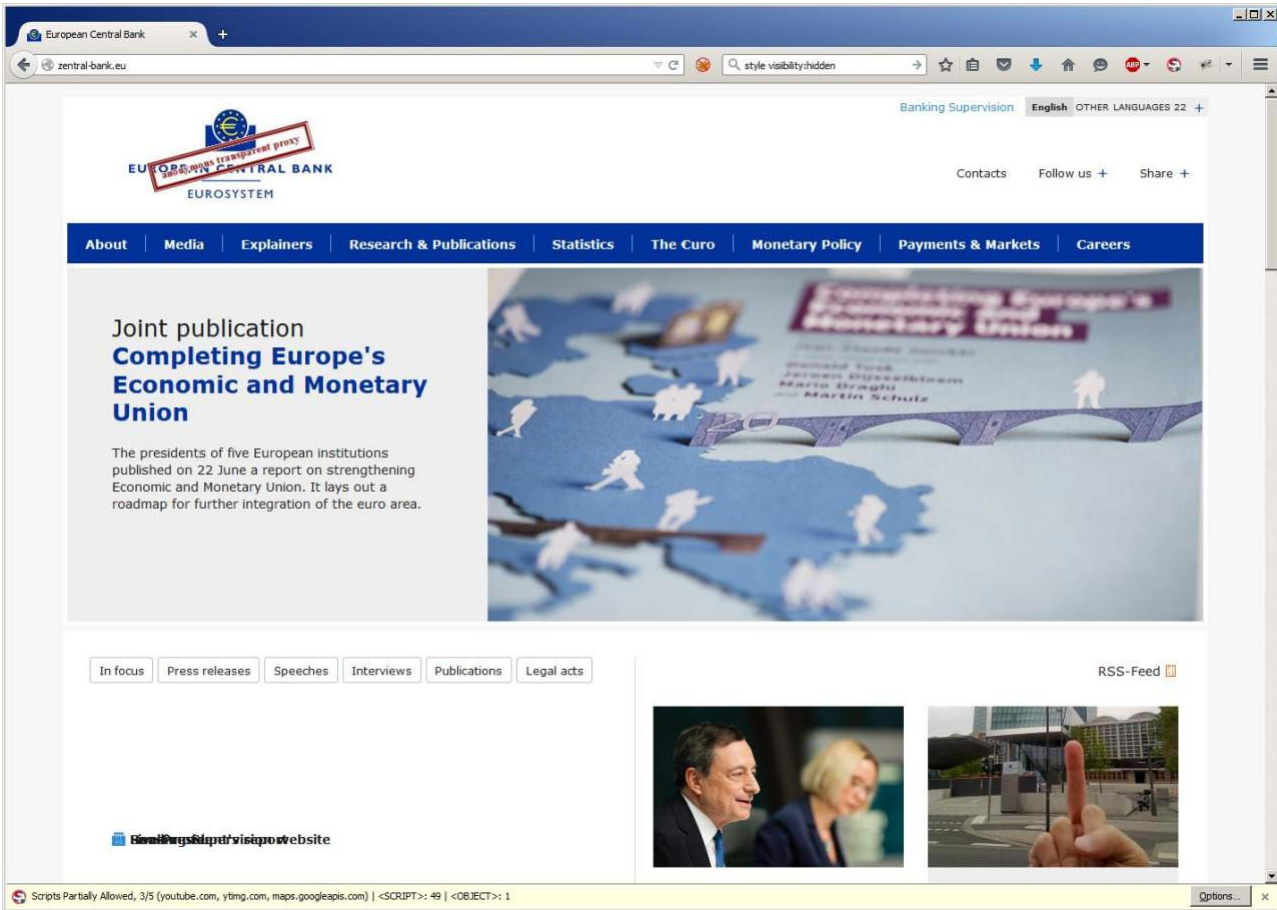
European Central Bank ×

zentral-bank.eu

style visibility:hidden

Banking Supervision English OTHER LANGUAGES 22 +

EUROPEAN CENTRAL BANK
EUROSYSTEM

anonymous transparent proxy

Contacts Follow us + Share +

About | Media | Explainers | Research & Publications | Statistics | The €uro | Monetary Policy | Payments & Markets | Careers

Joint publication
Completing Europe's Economic and Monetary Union

The presidents of five European institutions published on 22 June a report on strengthening Economic and Monetary Union. It lays out a roadmap for further integration of the euro area.

Completing Europe's Economic and Monetary Union

Jean-Claude Juncker
Donald Tusk
Jeroen Dijsselbloem
Mario Draghi
and Martin Schulz

In focus | Press releases | Speeches | Interviews | Publications | Legal acts

RSS-Feed

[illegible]website

Scripts Partially Allowed, 3/5 (youtube.com, ytimg.com, maps.googleapis.com) | <SCRIPT>: 49 | <OBJECT>: 1

Options...